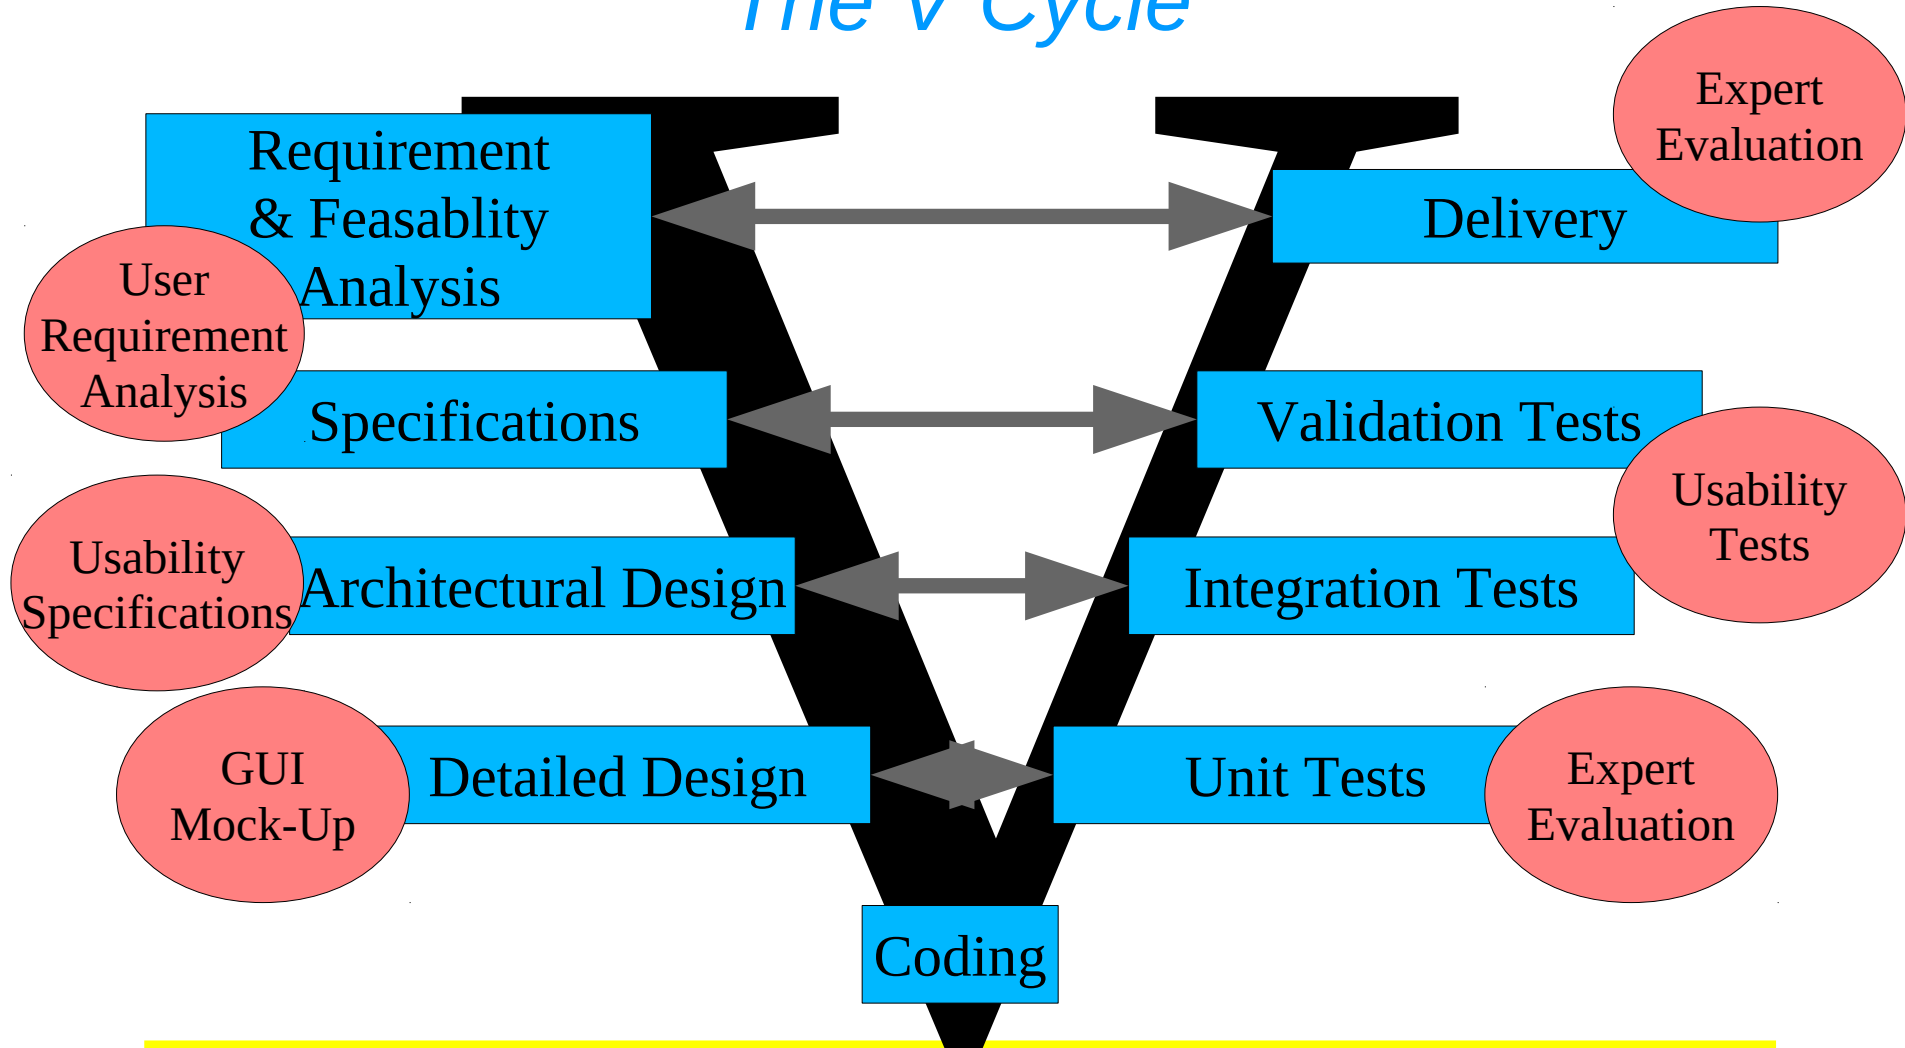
The V Cycle

Requirement & Feasablity Analysis

Expert Evaluation

Delivery

User Requirement Analysis

Specifications

Validation Tests

Usability Tests

Usability Specifications

Architectural Design

Integration Tests

GUI Mock-Up

Detailed Design

Unit Tests

Expert Evaluation

Coding